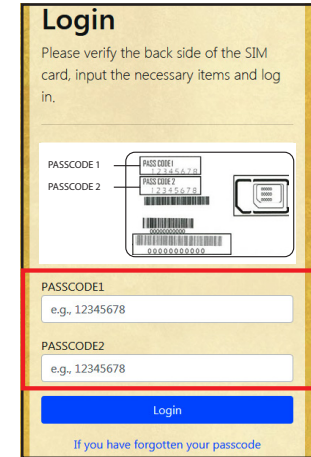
Login

Please verify the back side of the SIM card, input the necessary items and log in.

PASSCODE 1
PASSCODE 2
PASS CODE 1
12345678
PASS CODE 2
12345678
0000000000
00000000000

PASSCODE1
e.g., 12345678

PASSCODE2
e.g., 12345678

Login

If you have forgotten your passcode